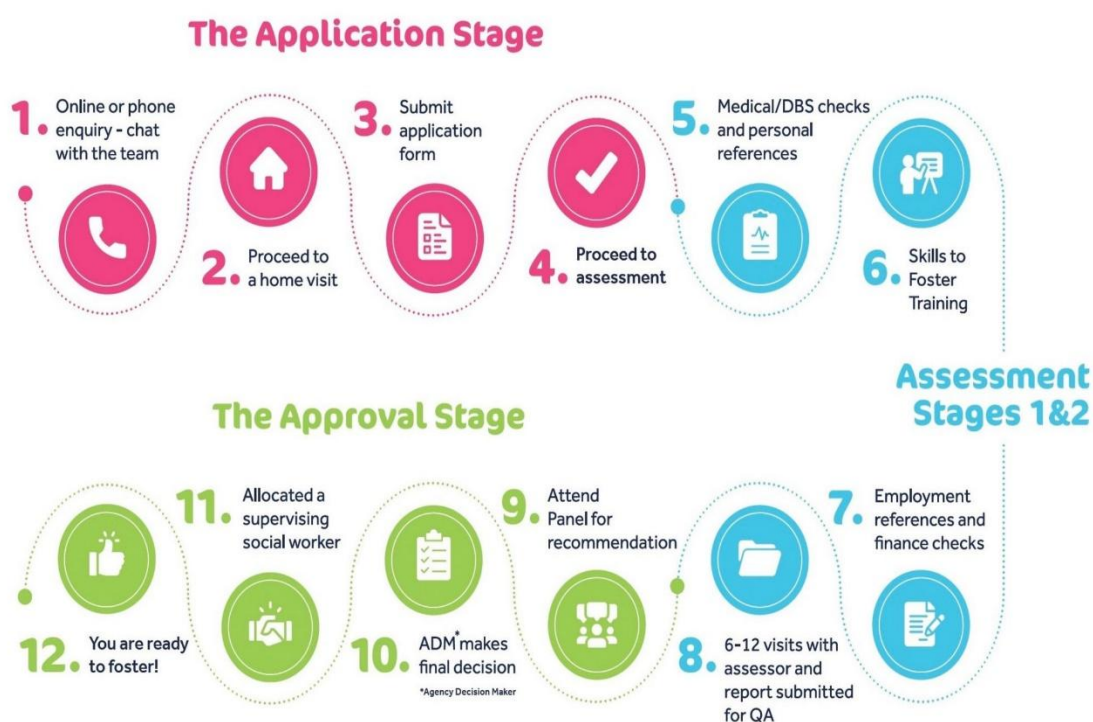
The Application Stage

1. Online or phone enquiry - chat with the team

2. Proceed to a home visit

3. Submit application form

4. Proceed to assessment

5. Medical/DBS checks and personal references

6. Skills to Foster Training

Assessment Stages 1&2

The Approval Stage

7. Employment references and finance checks

8. 6-12 visits with assessor and report submitted for QA

9. Attend Panel for recommendation

10. ADM* makes final decision

*Agency Decision Maker

11. Allocated a supervising social worker

12. You are ready to foster!